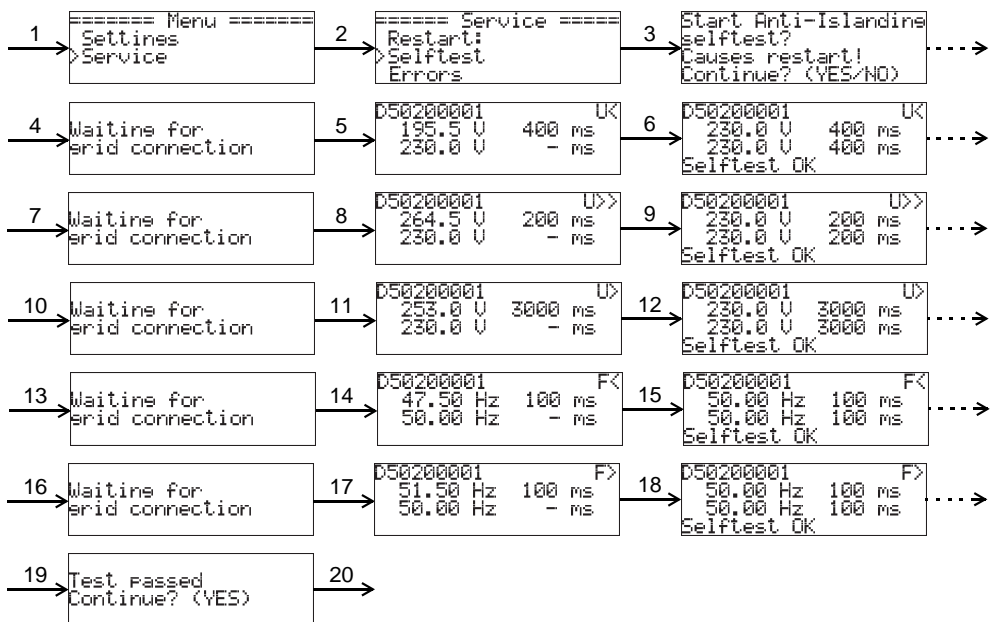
1
======= Menu =======
Settines
>Service

2
====== Service =====
Restart:
>Selftest
Errors

3
Start Anti-Islandine
selftest?
Causes restart!
Continue? (YES/NO)

4
Waitine for
erid connection

5
D50200001 U<
195.5 V 400 ms
230.0 V - ms

6
D50200001 U<
230.0 V 400 ms
230.0 V 400 ms
Selftest OK

7
Waitine for
erid connection

8
D50200001 U>>
264.5 V 200 ms
230.0 V - ms

9
D50200001 U>>
230.0 V 200 ms
230.0 V 200 ms
Selftest OK

10
Waitine for
erid connection

11
D50200001 U>
253.0 V 3000 ms
230.0 V - ms

12
D50200001 U>
230.0 V 3000 ms
230.0 V 3000 ms
Selftest OK

13
Waitine for
erid connection

14
D50200001 F<
47.50 Hz 100 ms
50.00 Hz - ms

15
D50200001 F<
50.00 Hz 100 ms
50.00 Hz 100 ms
Selftest OK

16
Waitine for
erid connection

17
D50200001 F>
51.50 Hz 100 ms
50.00 Hz - ms

18
D50200001 F>
50.00 Hz 100 ms
50.00 Hz 100 ms
Selftest OK

19
Test passed
Continue? (YES)

20